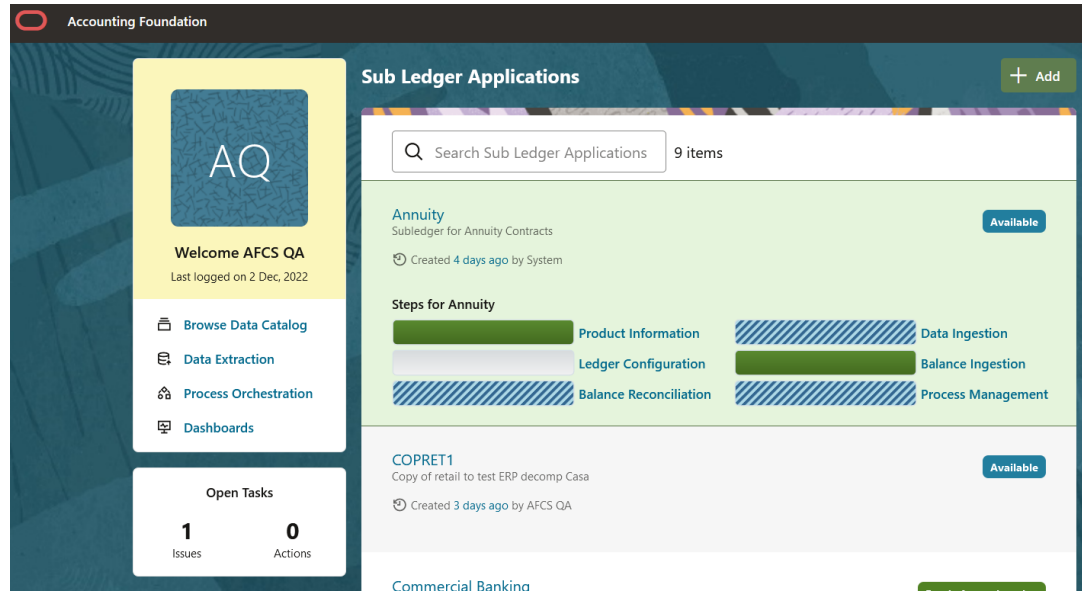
Accounting Foundation

AQ

Welcome AFCS QA

Last logged on 2 Dec, 2022

Browse Data Catalog

Data Extraction

Process Orchestration

Dashboards

Open Tasks

1
Issues

0
Actions

Sub Ledger Applications

Add

Search Sub Ledger Applications

9 items

Annuity

Subledger for Annuity Contracts

Available

Created 4 days ago by System

Steps for Annuity

Product Information

Data Ingestion

Ledger Configuration

Balance Ingestion

Balance Reconciliation

Process Management

COPRET1

Copy of retail to test ERP decomp Casa

Available

Created 3 days ago by AFCS QA

Commercial Banking